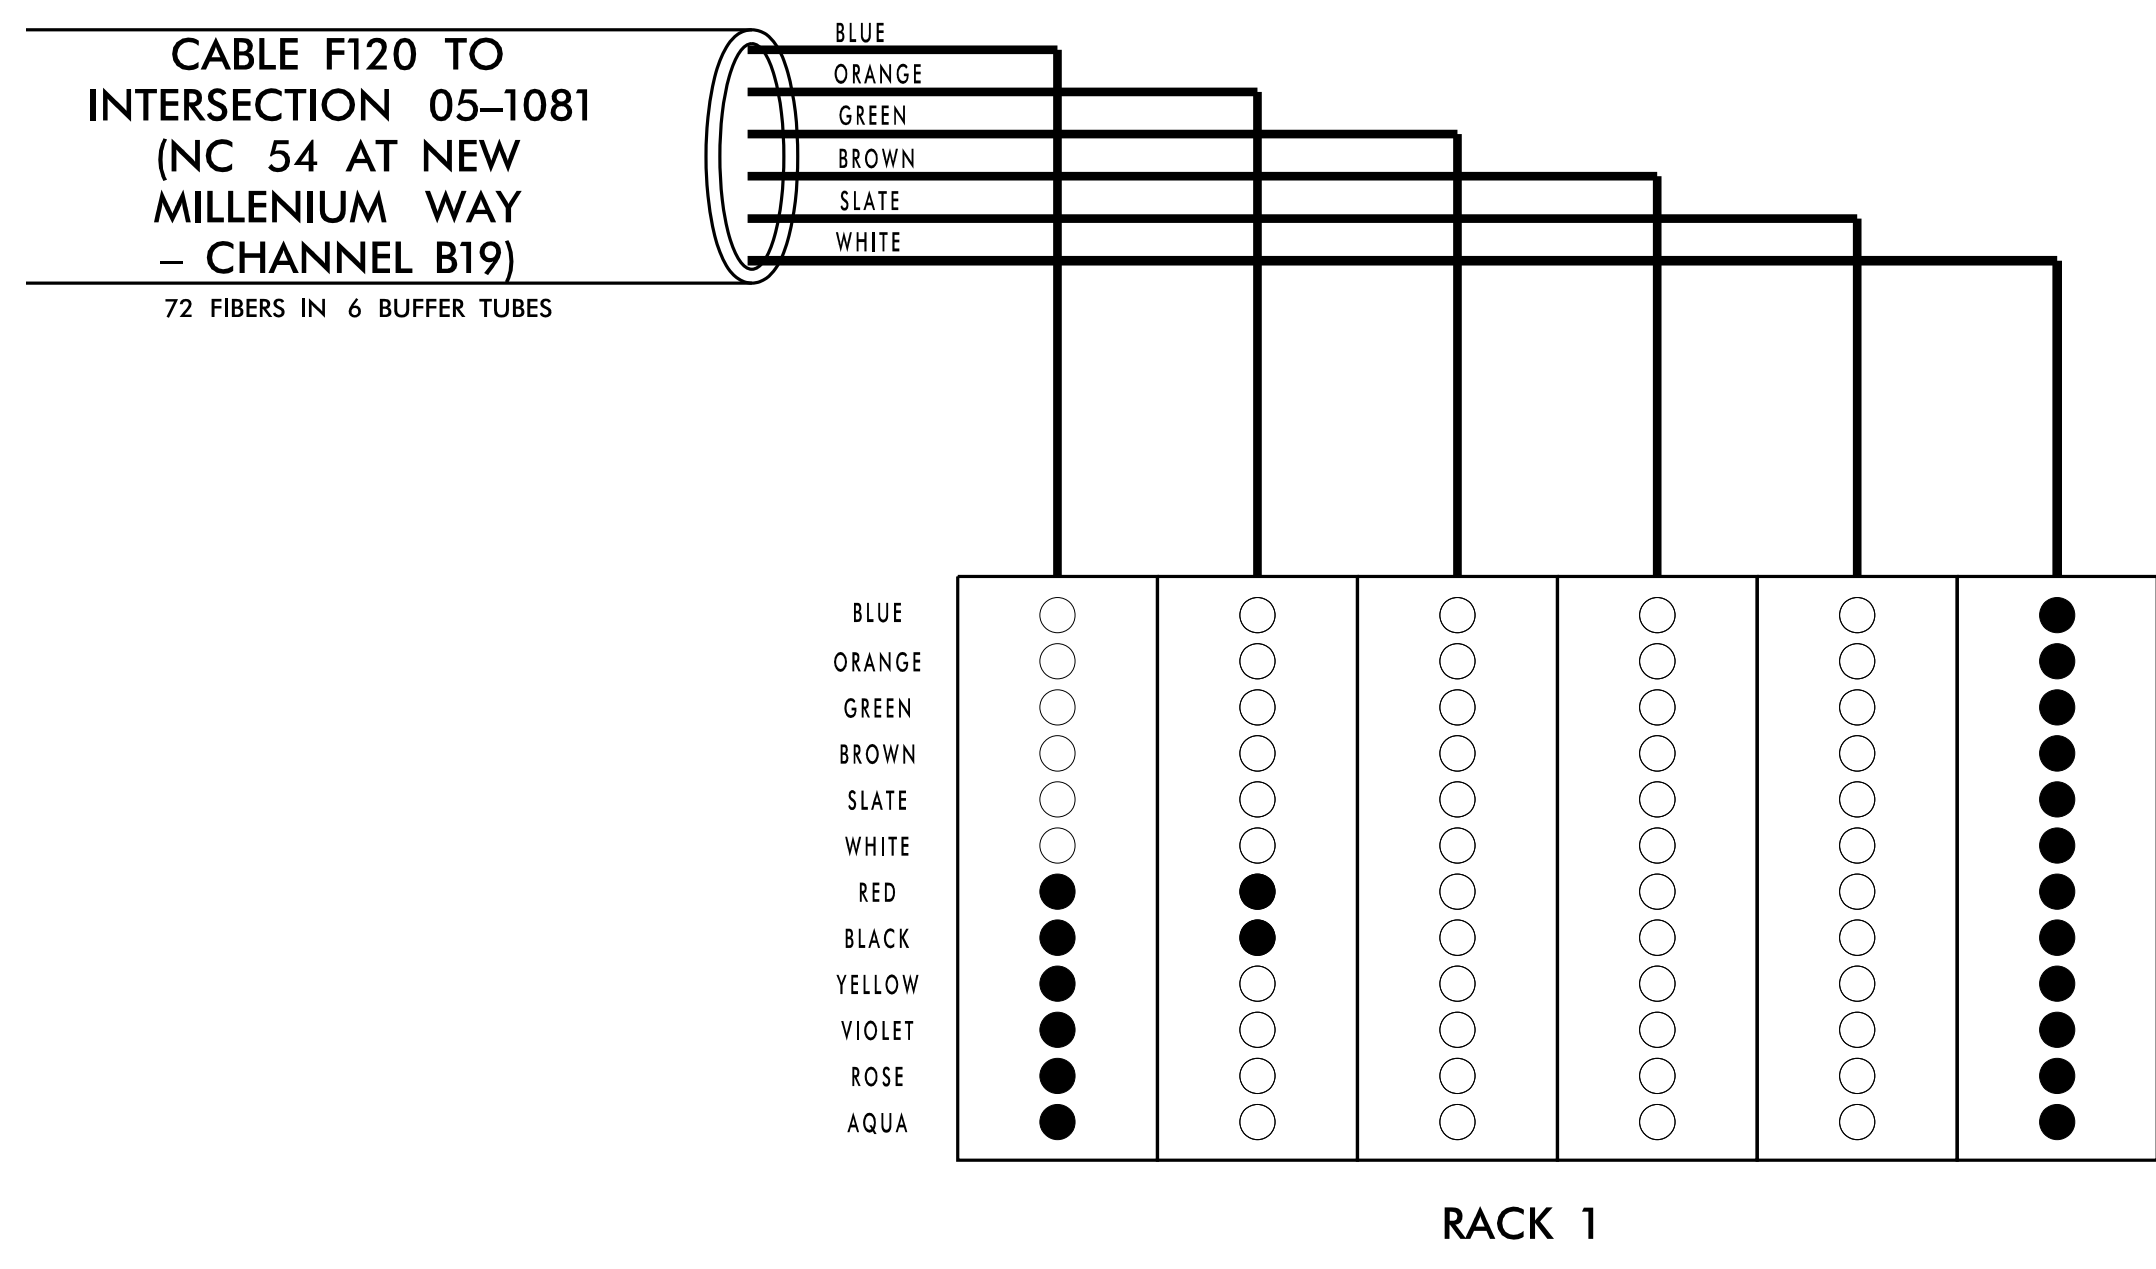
CABLE F120 TO INTERSECTION 05–1081 (NC 54 AT NEW MILLENIUM WAY – CHANNEL B19)

72 FIBERS IN 6 BUFFER TUBES

BLUE
ORANGE
GREEN
BROWN
SLATE
WHITE

BLUE
ORANGE
GREEN
BROWN
SLATE
WHITE
RED
BLACK
YELLOW
VIOLET
ROSE
AQUA

RACK 1